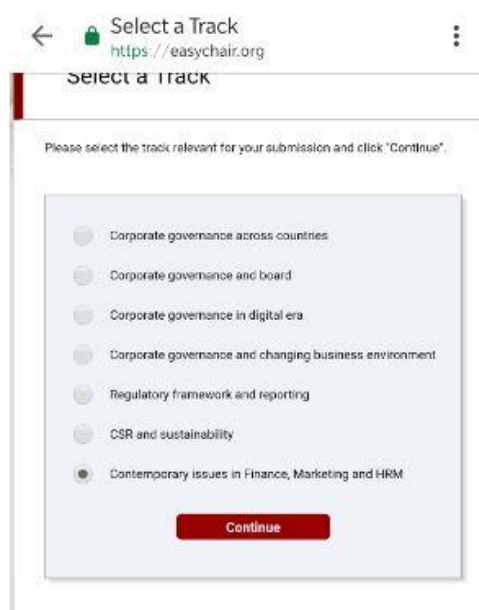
Select a Track
https://easychair.org

Select a Track

Please select the track relevant for your submission and click "Continue".

Corporate governance across countries
Corporate governance and board
Corporate governance in digital era
Corporate governance and changing business environment
Regulatory framework and reporting
CSR and sustainability
Contemporary issues in Finance, Marketing and HRM

Continue